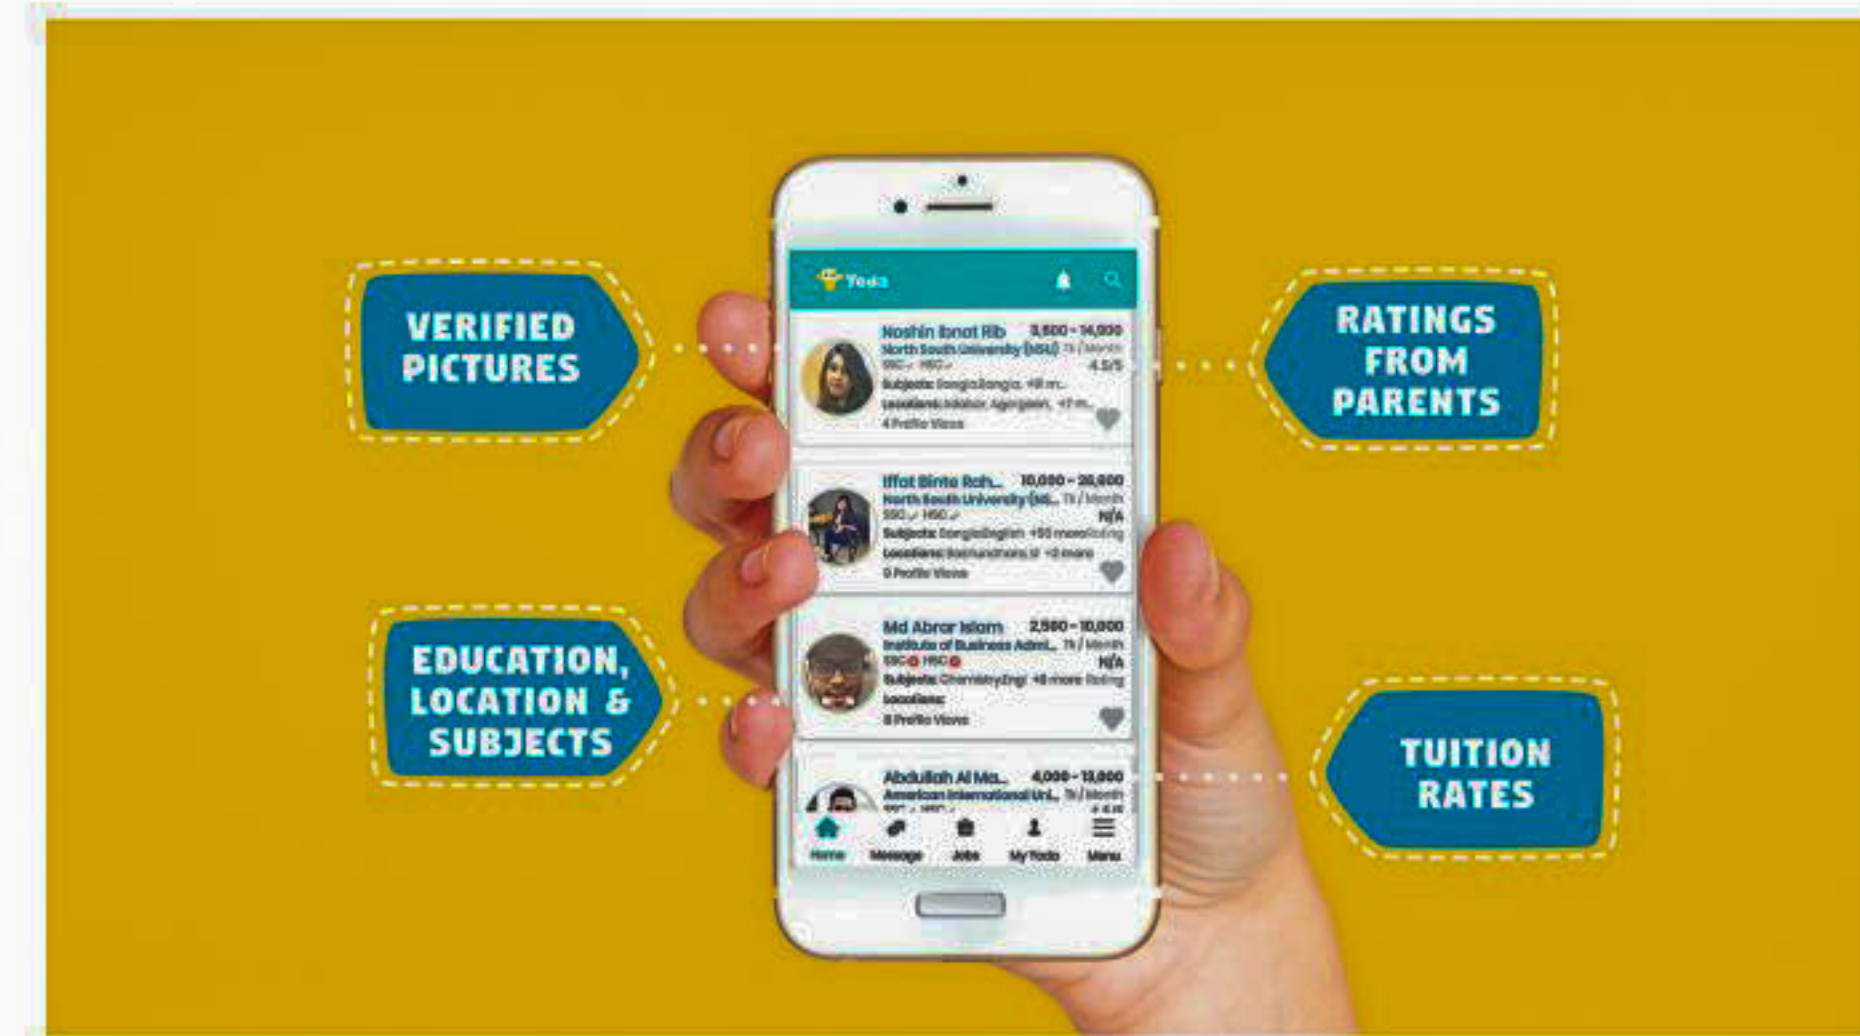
VERIFIED PICTURES

EDUCATION, LOCATION & SUBJECTS

Yoda

Noshin Ibnat Rib 3,500 - 14,000
North South University (NSU) Tk / Month
SSC HSC 4.5/5
Subjects: Bangla,Bangla, +8 m...
Location: Malibar, Agargaon, +7 m...
4 Profile Views

Iffat Binte Rah... 10,000 - 20,000
North South University (NS... Tk / Month
SSC HSC N/A
Subjects: Bangla,English +55 more Rating
Locations: Bashundhara,st +2 more
0 Profile Views

Md Abrar Islam 2,500 - 10,000
Institute of Business Admi... Tk / Month
SSC HSC N/A
Subjects: Chemistry,Engl +8 more Rating
Locations:
0 Profile Views

Abdullah Al Ma... 4,000 - 13,000
American International Uni... Tk / Month
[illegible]

Home Message Jobs My Yoda Menu

RATINGS FROM PARENTS

TUITION RATES